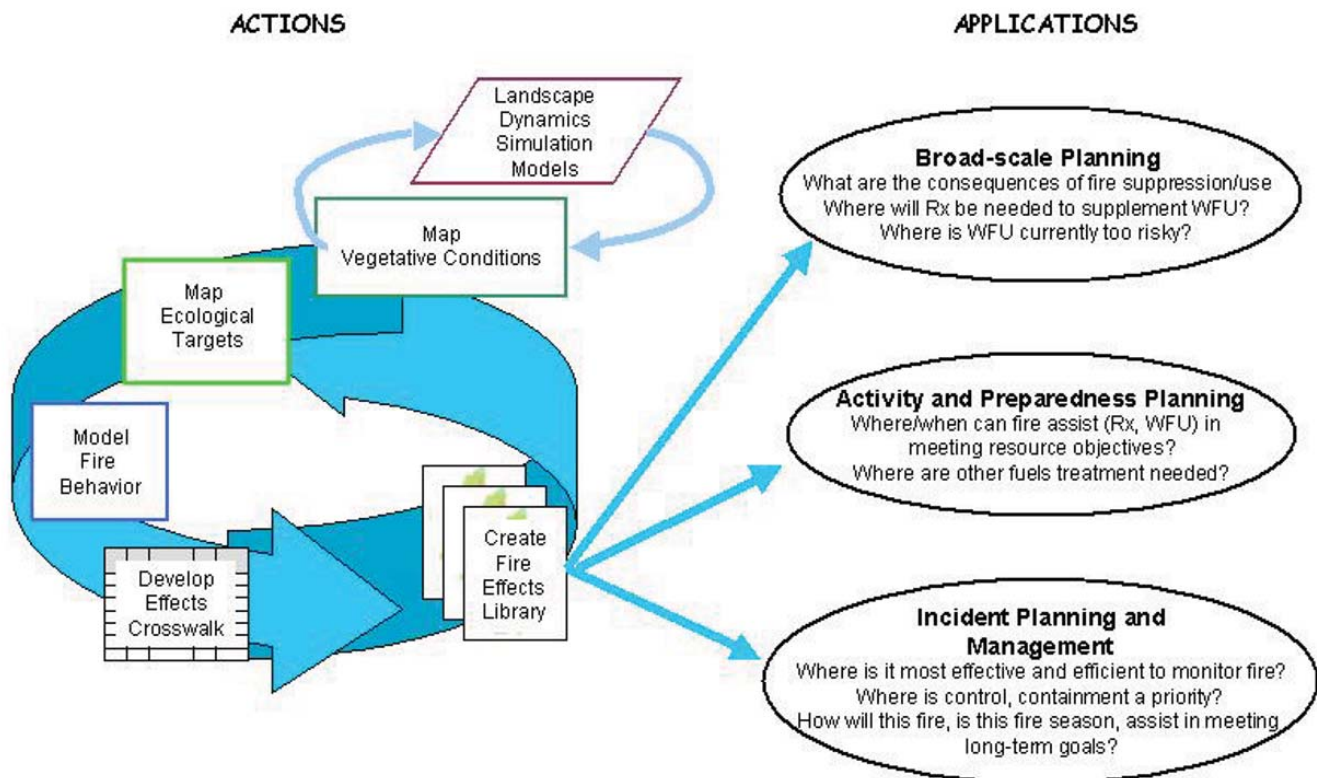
ACTIONS

APPLICATIONS

Landscape Dynamics Simulation Models

Map Vegetative Conditions

Map Ecological Targets

Model Fire Behavior

Develop Effects Crosswalk

Create Fire Effects Library

Broad-scale Planning
What are the consequences of fire suppression/use
Where will Rx be needed to supplement WFU?
Where is WFU currently too risky?

Activity and Preparedness Planning
Where/when can fire assist (Rx, WFU) in meeting resource objectives?
Where are other fuels treatment needed?

Incident Planning and Management
Where is it most effective and efficient to monitor fire?
Where is control, containment a priority?
How will this fire, is this fire season, assist in meeting long-term goals?